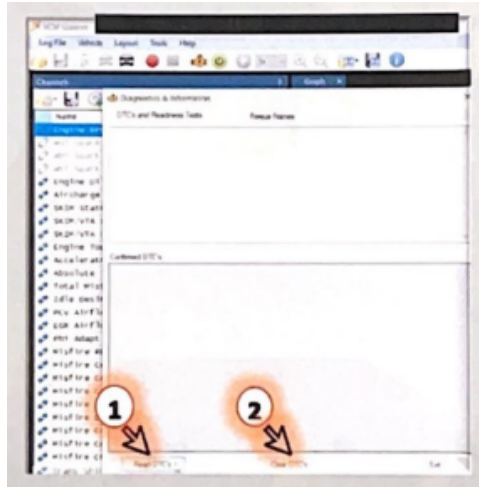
HCM Scanner

Log File Vehicle Layout Tools Help

Channels

Graph

Name

Engine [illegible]

Engine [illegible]
Aircharge
SKIP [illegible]
SKIP/VTA
SKIP/VTA
Engine To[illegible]
Accelerat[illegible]
Absolute
Total Mis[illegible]
Idle Desi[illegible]
MCV Airfl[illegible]
EGR Airfl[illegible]
PMF Adapt
Misfire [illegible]
Misfire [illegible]
Misfire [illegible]
Misfire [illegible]
Misfire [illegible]
Misfire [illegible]
Misfire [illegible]
Misfire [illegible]
Misfire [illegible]

Diagnostics & Information

DTC's and Readiness Tests

Freeze Frames

Confirmed DTC's

1

2

Read DTC's

Clear DTC's

Exit